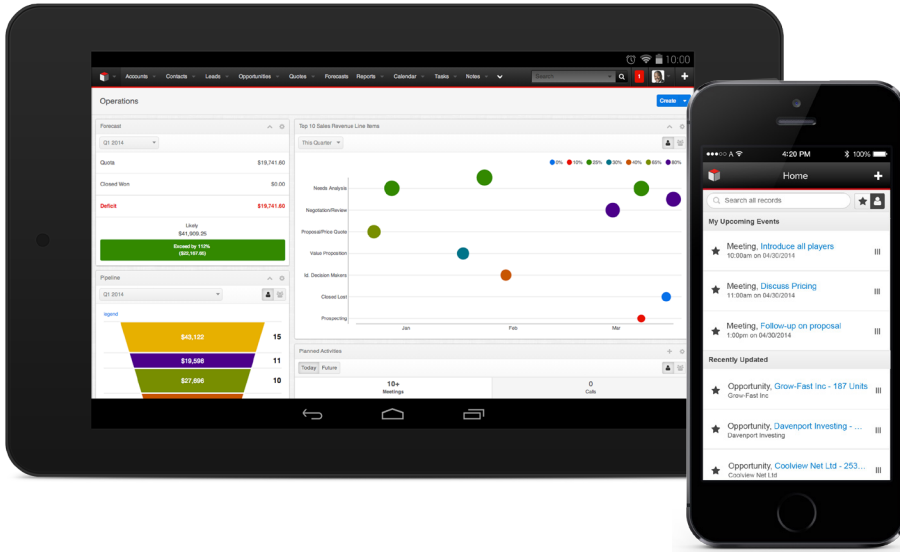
10:00

Accounts Contacts Leads Opportunities Quotes Forecasts Reports Calendar Tasks Notes

Search

Operations

Create

Forecast

Q1 2014

Quota $19,741.60

Closed Won $0.00

Deficit $19,741.60

Likely
$41,909.25

Exceed by 112%
($20,167.65)

Pipeline

Q1 2014

legend

$43,122 15

$19,598 11

$27,696 10

Top 10 Sales Revenue Line Items

This Quarter

0% 10% 20% 30% 40% 65% 80%

Needs Analysis

Negotiation/Review

Proposal/Price Quote

Value Proposition

Id. Decision Makers

Closed Lost

Prospecting

Jan Feb Mar

Planned Activities

Today Future

10+
Meetings

0
Calls

4:20 PM 100%

Home

Search all records

My Upcoming Events

Meeting, Introduce all players
10:00am on 04/30/2014

Meeting, Discuss Pricing
11:00am on 04/30/2014

Meeting, Follow-up on proposal
1:00pm on 04/30/2014

Recently Updated

Opportunity, Grow-Fast Inc - 187 Units
Grow-Fast Inc

Opportunity, Davenport Investing - ...
Davenport Investing

Opportunity, Coolview Net Ltd - 253...
Coolview Net Ltd